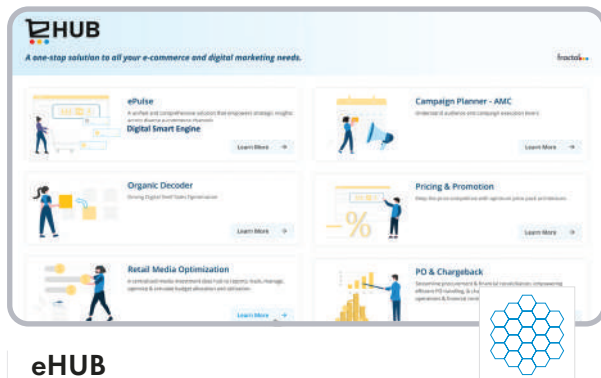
eHUB

A one-stop solution to all your e-commerce and digital marketing needs.

fractal

ePulse

A unified and comprehensive solution that empowers strategic insights across diverse e-commerce channels

Digital Smart Engine

Learn More

Campaign Planner - AMC

Understand audience and campaign execution levers

Learn More

Organic Decoder

Driving Digital Shelf Sales Optimization

Learn More

Pricing & Promotion

Keep the price competitive with optimized price pack architecture

Learn More

Retail Media Optimization

A centralized media investment data hub to logically track, manage, optimize & simulate budget allocation and utilization

Learn More

PO & Chargeback

Streamline procurement & financial reconciliation; empowering efficient PO handling, & ch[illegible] operations & financial reco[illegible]

eHUB